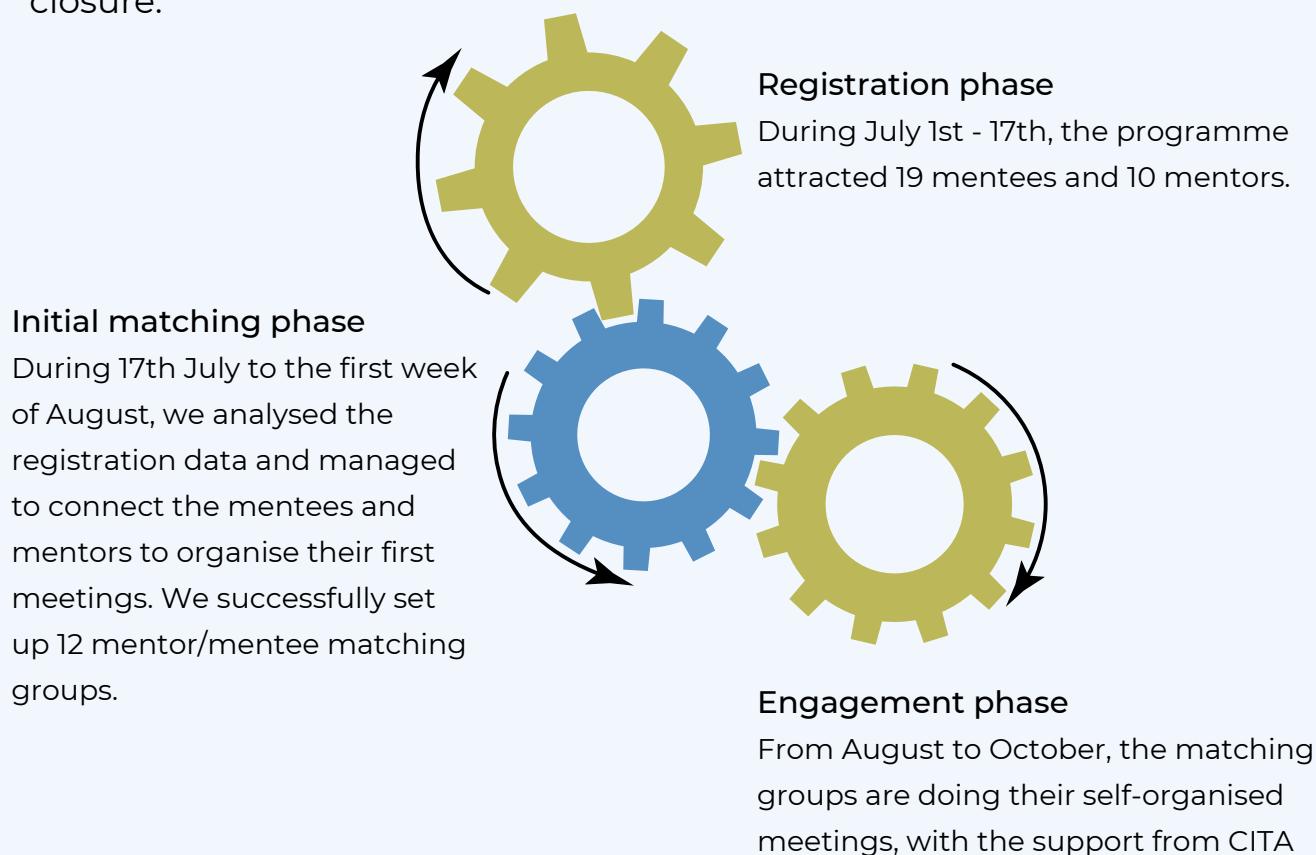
closure.

Registration phase
During July 1st - 17th, the programme attracted 19 mentees and 10 mentors.

Initial matching phase
During 17th July to the first week of August, we analysed the registration data and managed to connect the mentees and mentors to organise their first meetings. We successfully set up 12 mentor/mentee matching groups.

Engagement phase
From August to October, the matching groups are doing their self-organised meetings, with the support from CITA